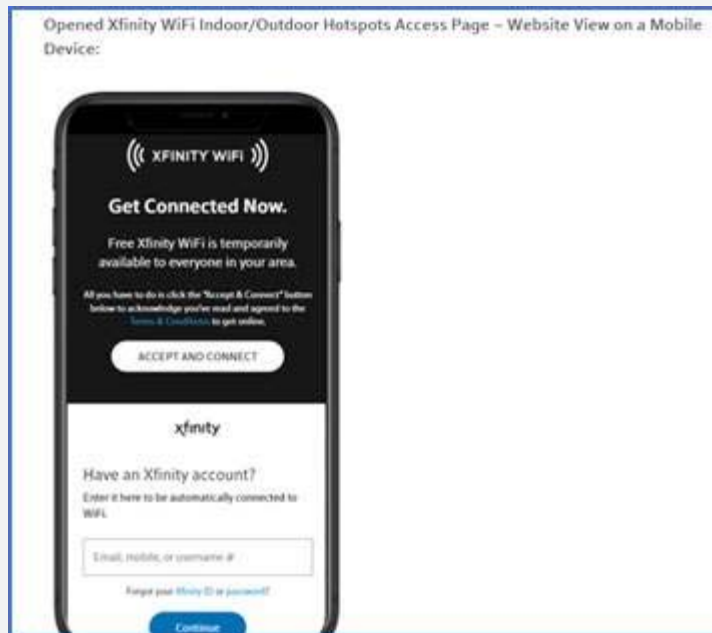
Opened Xfinity WiFi Indoor/Outdoor Hotspots Access Page – Website View on a Mobile Device:

XFINITY WIFI

Get Connected Now.

Free Xfinity WiFi is temporarily available to everyone in your area.

All you have to do is click the "Accept & Connect" button below to acknowledge you've read and agreed to the Terms & Conditions to get online.

ACCEPT AND CONNECT

xfinity

Have an Xfinity account?

Enter it here to be automatically connected to WiFi.

Email, mobile, or username #

Forgot your Xfinity ID or password?

Continue